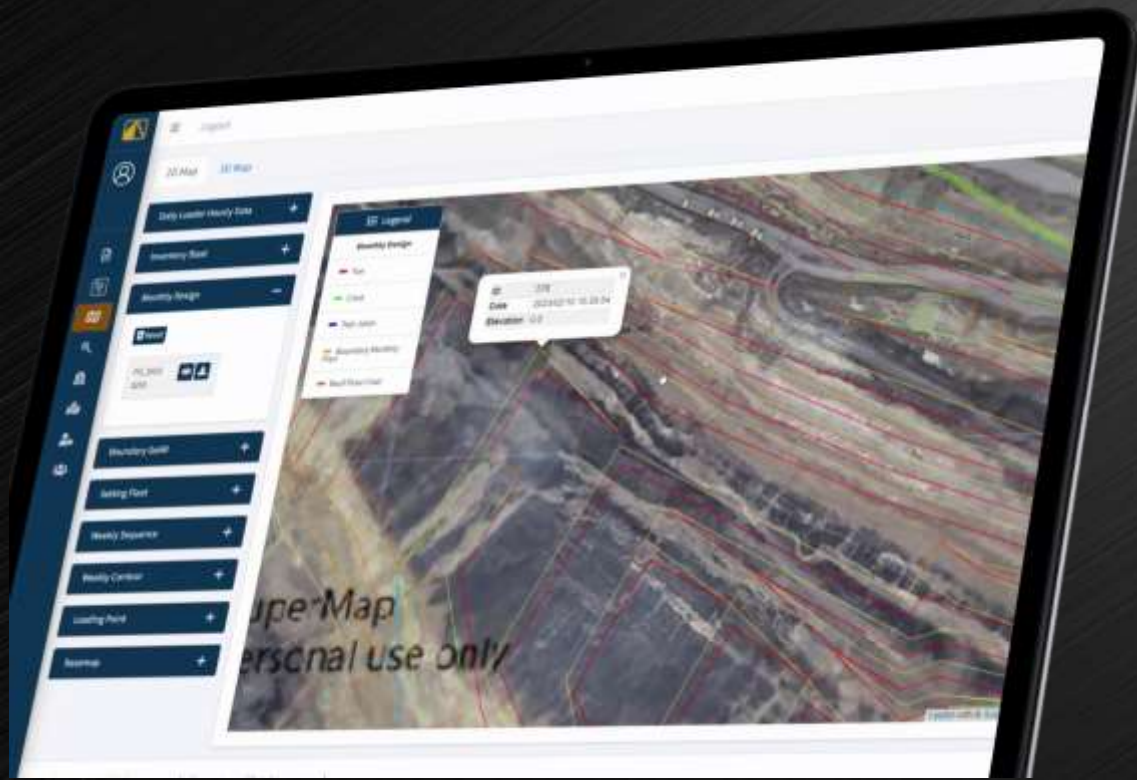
Logout

2D Map
3D Map

Daily Loader Hourly Data +
Inventory Fleet +
Monthly Design −

Reset

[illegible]

Boundary Gold +
Selling Fleet +
Weekly Sequence +
Weekly Contour +
Loading Point +
Basemap +

Legend
Monthly Design
Toe
Crest
Toe Label
Boundary Monthly Plan
Red Flow Crest

ID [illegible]
Date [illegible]
Elevation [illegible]

uperMap
ersonal use only